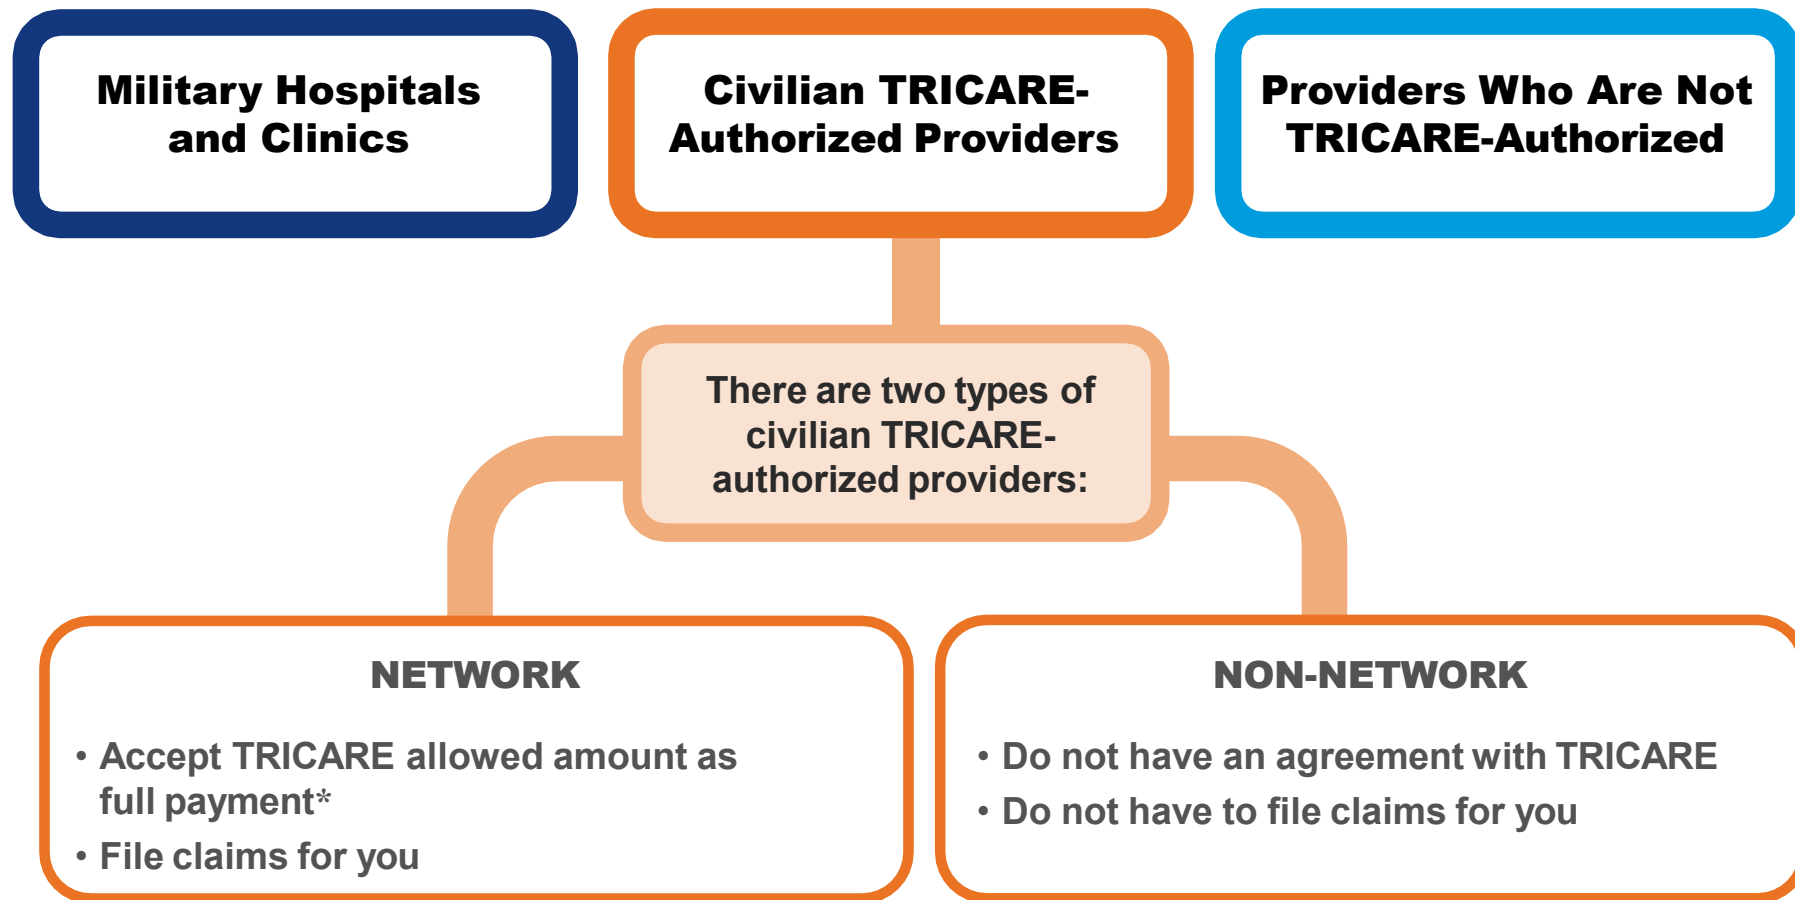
Military Hospitals and Clinics

Civilian TRICARE-Authorized Providers

Providers Who Are Not TRICARE-Authorized

There are two types of civilian TRICARE-authorized providers:

NETWORK

• Accept TRICARE allowed amount as full payment*
• File claims for you

NON-NETWORK

• Do not have an agreement with TRICARE
• Do not have to file claims for you